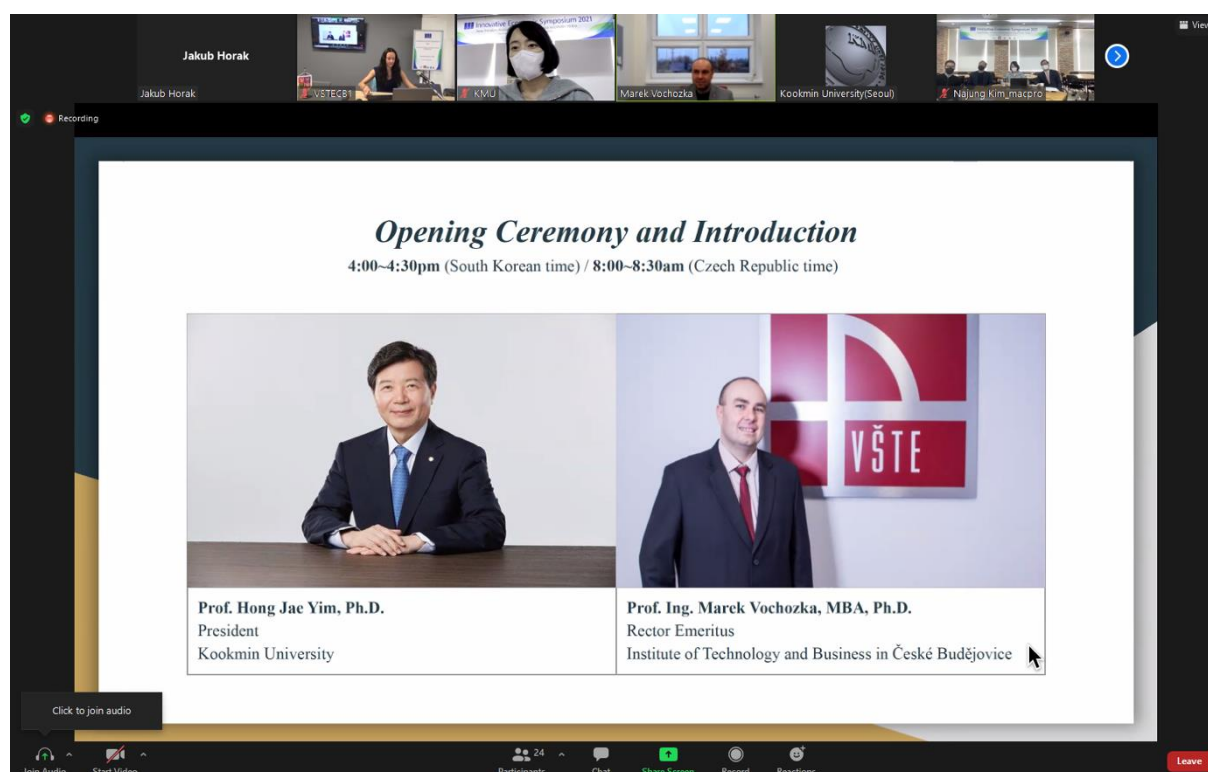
Jakub Horak
Jakub Horak
VSTECB1
Innovative Symposium 2021
KMU
Marek Vochozka
Kookmin University(Seoul)
Najung Kim_macpro
View

Recording

Opening Ceremony and Introduction
4:00~4:30pm (South Korean time) / 8:00~8:30am (Czech Republic time)

VŠTE

| Prof. Hong Jae Yim, Ph.D.<br>President<br>Kookmin University | Prof. Ing. Marek Vochozka, MBA, Ph.D.<br>Rector Emeritus<br>Institute of Technology and Business in České Budějovice |
|---|---|

Click to join audio

Join Audio
Start Video
24
Participants
Chat
Share Screen
Record
Reactions
Leave